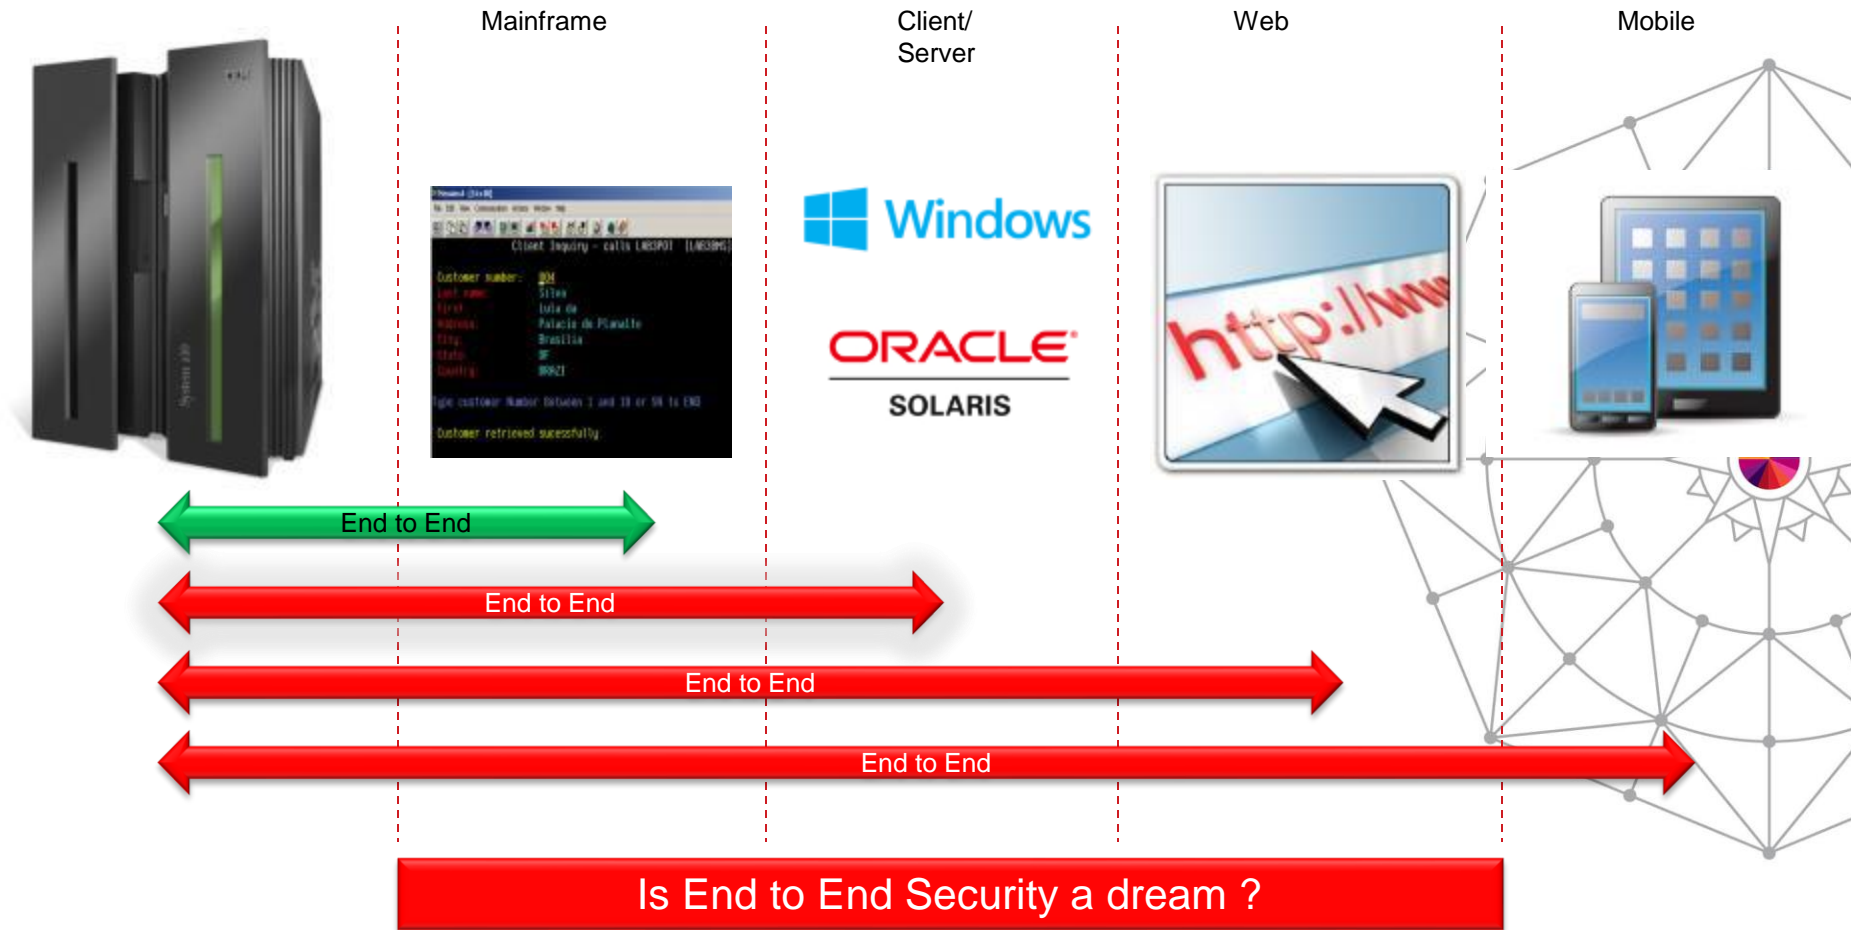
Mainframe

Client/
Server

Web

Mobile

Client Inquiry - calls LAB3POT

Customer number:
Last name:
First:
Address:
City:
State:
Country:

Silva
Lula da
Palacio do Planalto
Brasilia
DF
BRAZIL

Type customer Number Between 1 and 10 or 99 to END

Customer retrieved sucessfully

Windows

ORACLE

SOLARIS

http://www

End to End

End to End

End to End

End to End

Is End to End Security a dream ?